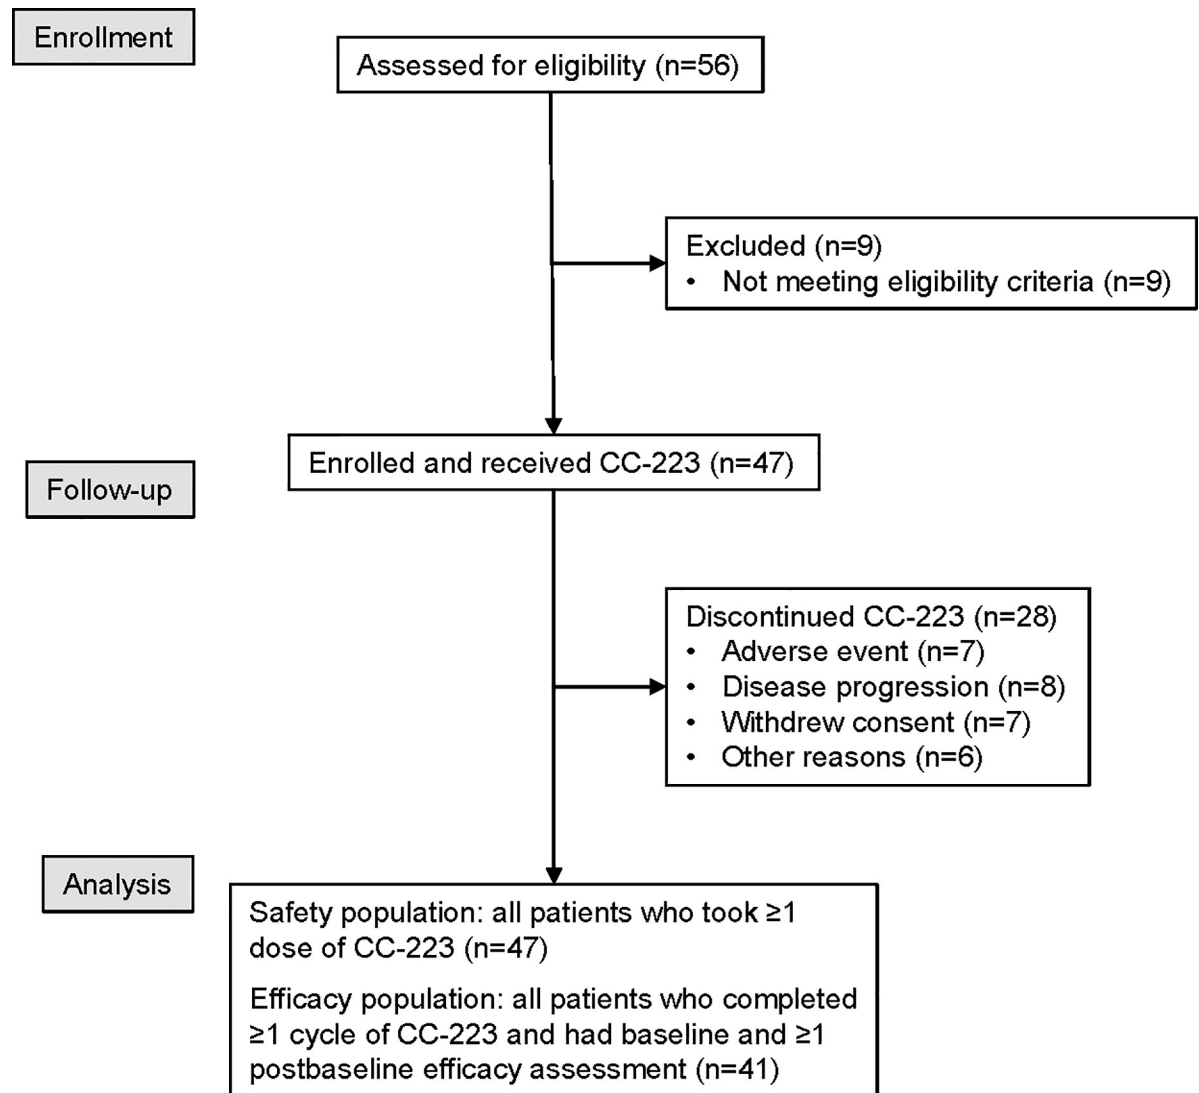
Enrollment

Assessed for eligibility (n=56)

Excluded (n=9)
• Not meeting eligibility criteria (n=9)

Follow-up

Enrolled and received CC-223 (n=47)

Discontinued CC-223 (n=28)
• Adverse event (n=7)
• Disease progression (n=8)
• Withdrew consent (n=7)
• Other reasons (n=6)

Analysis

Safety population: all patients who took ≥1 dose of CC-223 (n=47)

Efficacy population: all patients who completed ≥1 cycle of CC-223 and had baseline and ≥1 postbaseline efficacy assessment (n=41)